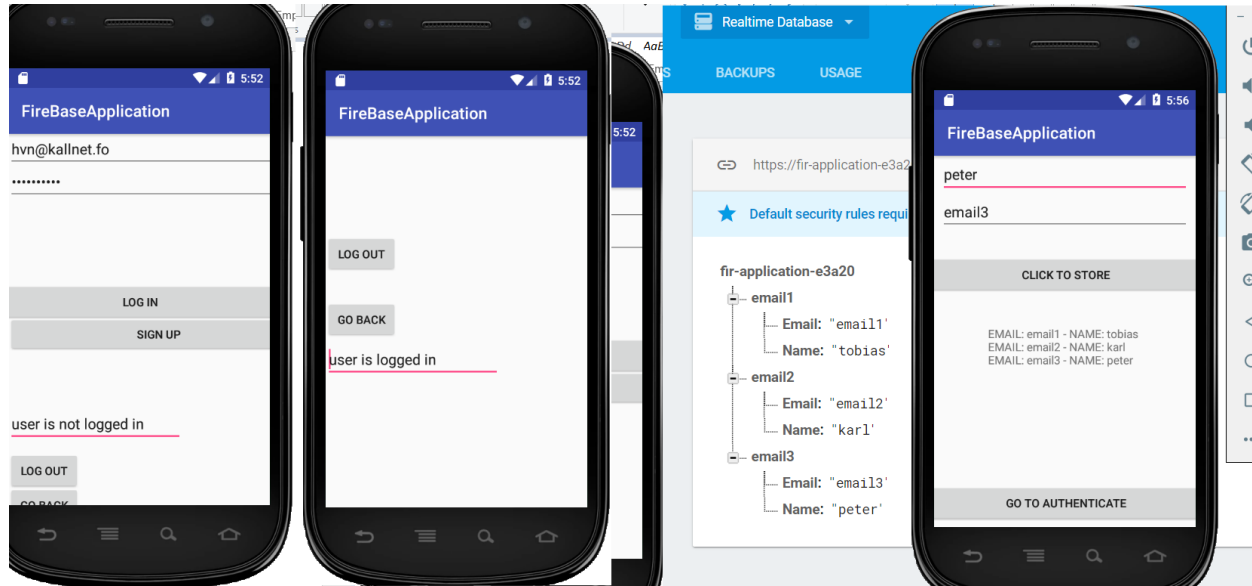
5:52

FireBaseApplication

hvn@kallnet.fo

••••••••••

LOG IN

SIGN UP

user is not logged in

LOG OUT

GO BACK

5:52

FireBaseApplication

LOG OUT

GO BACK

user is logged in

5:52

Realtime Database

BACKUPS USAGE

https://fir-application-e3a2

Default security rules requi

fir-application-e3a20
email1
Email: "email1"
Name: "tobias"
email2
Email: "email2"
Name: "karl"
email3
Email: "email3"
Name: "peter"

5:56

FireBaseApplication

peter

email3

CLICK TO STORE

EMAIL: email1 - NAME: tobias
EMAIL: email2 - NAME: karl
EMAIL: email3 - NAME: peter

GO TO AUTHENTICATE